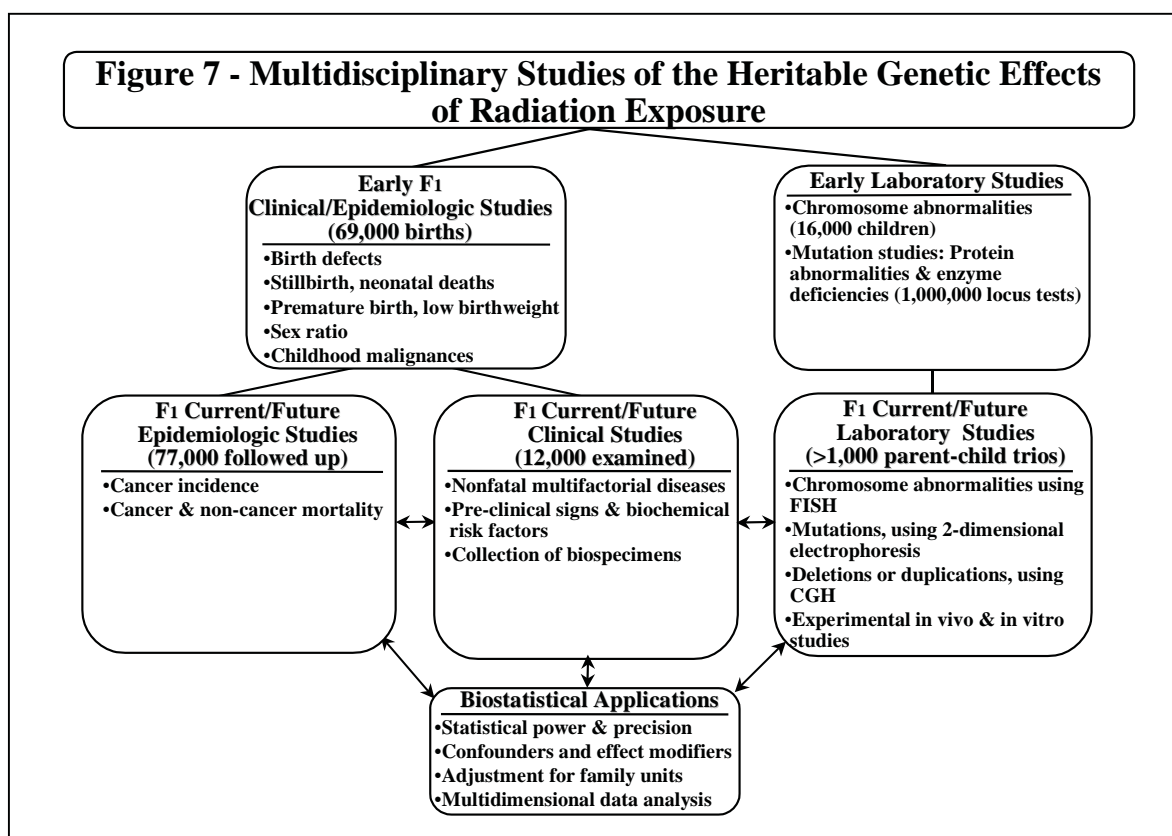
Figure 7 - Multidisciplinary Studies of the Heritable Genetic Effects of Radiation Exposure

Early F$_1$
Clinical/Epidemiologic Studies
(69,000 births)
•Birth defects
•Stillbirth, neonatal deaths
•Premature birth, low birthweight
•Sex ratio
•Childhood malignances

Early Laboratory Studies
•Chromosome abnormalities (16,000 children)
•Mutation studies: Protein abnormalities & enzyme deficiencies (1,000,000 locus tests)

F$_1$ Current/Future
Epidemiologic Studies
(77,000 followed up)
•Cancer incidence
•Cancer & non-cancer mortality

F$_1$ Current/Future
Clinical Studies
(12,000 examined)
•Nonfatal multifactorial diseases
•Pre-clinical signs & biochemical risk factors
•Collection of biospecimens

F$_1$ Current/Future
Laboratory Studies
(>1,000 parent-child trios)
•Chromosome abnormalities using FISH
•Mutations, using 2-dimensional electrophoresis
•Deletions or duplications, using CGH
•Experimental in vivo & in vitro studies

Biostatistical Applications
•Statistical power & precision
•Confounders and effect modifiers
•Adjustment for family units
•Multidimensional data analysis